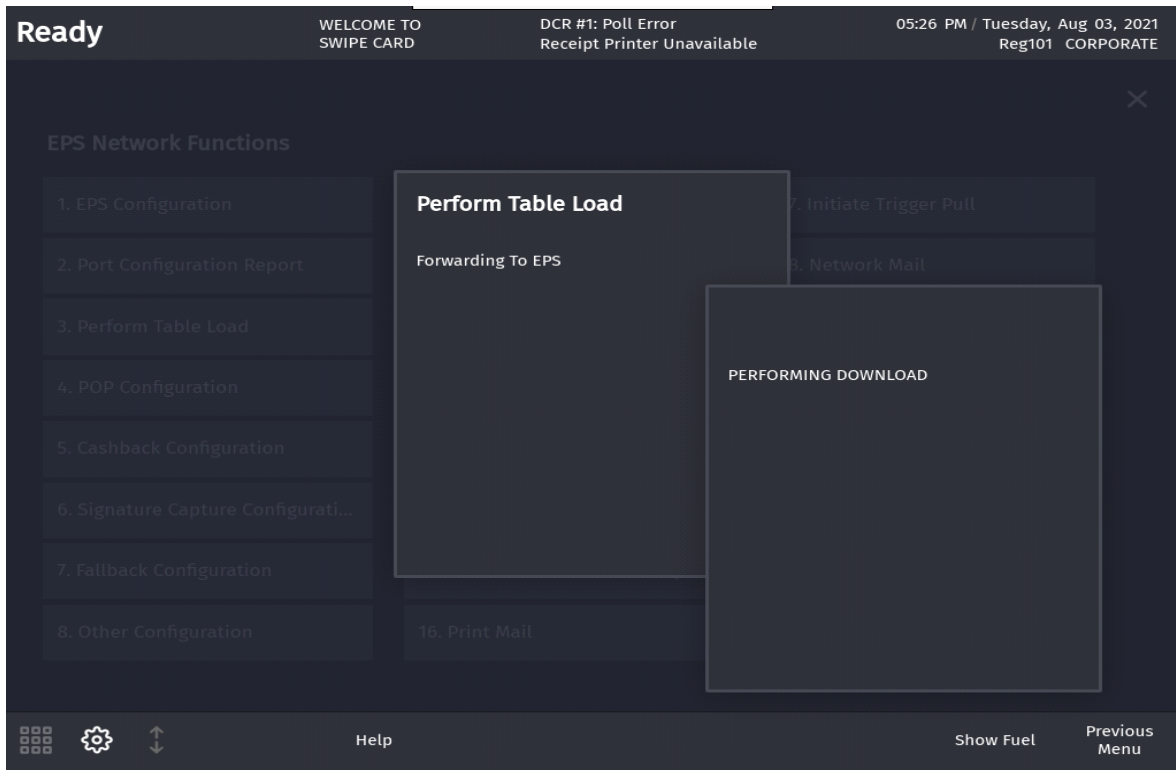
Ready

WELCOME TO
SWIPE CARD

DCR #1: Poll Error
Receipt Printer Unavailable

05:26 PM / Tuesday, Aug 03, 2021
Reg101 CORPORATE

×

EPS Network Functions

1. EPS Configuration

2. Port Configuration Report

3. Perform Table Load

4. POP Configuration

5. Cashback Configuration

6. Signature Capture Configurati...

7. Fallback Configuration

8. Other Configuration

16. Print Mail

7. Initiate Trigger Pull

8. Network Mail

Perform Table Load

Forwarding To EPS

PERFORMING DOWNLOAD

Help

Show Fuel

Previous
Menu